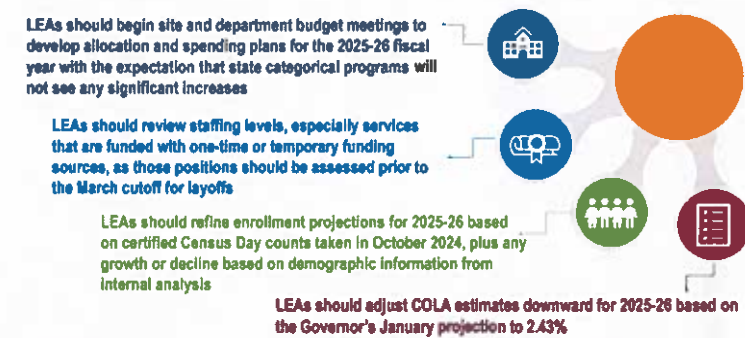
LEAs should begin site and department budget meetings to develop allocation and spending plans for the 2025-26 fiscal year with the expectation that state categorical programs will not see any significant increases

LEAs should review staffing levels, especially services that are funded with one-time or temporary funding sources, as those positions should be assessed prior to the March cutoff for layoffs

LEAs should refine enrollment projections for 2025-26 based on certified Census Day counts taken in October 2024, plus any growth or decline based on demographic information from internal analysis

LEAs should adjust COLA estimates downward for 2025-26 based on the Governor's January projection to 2.43%